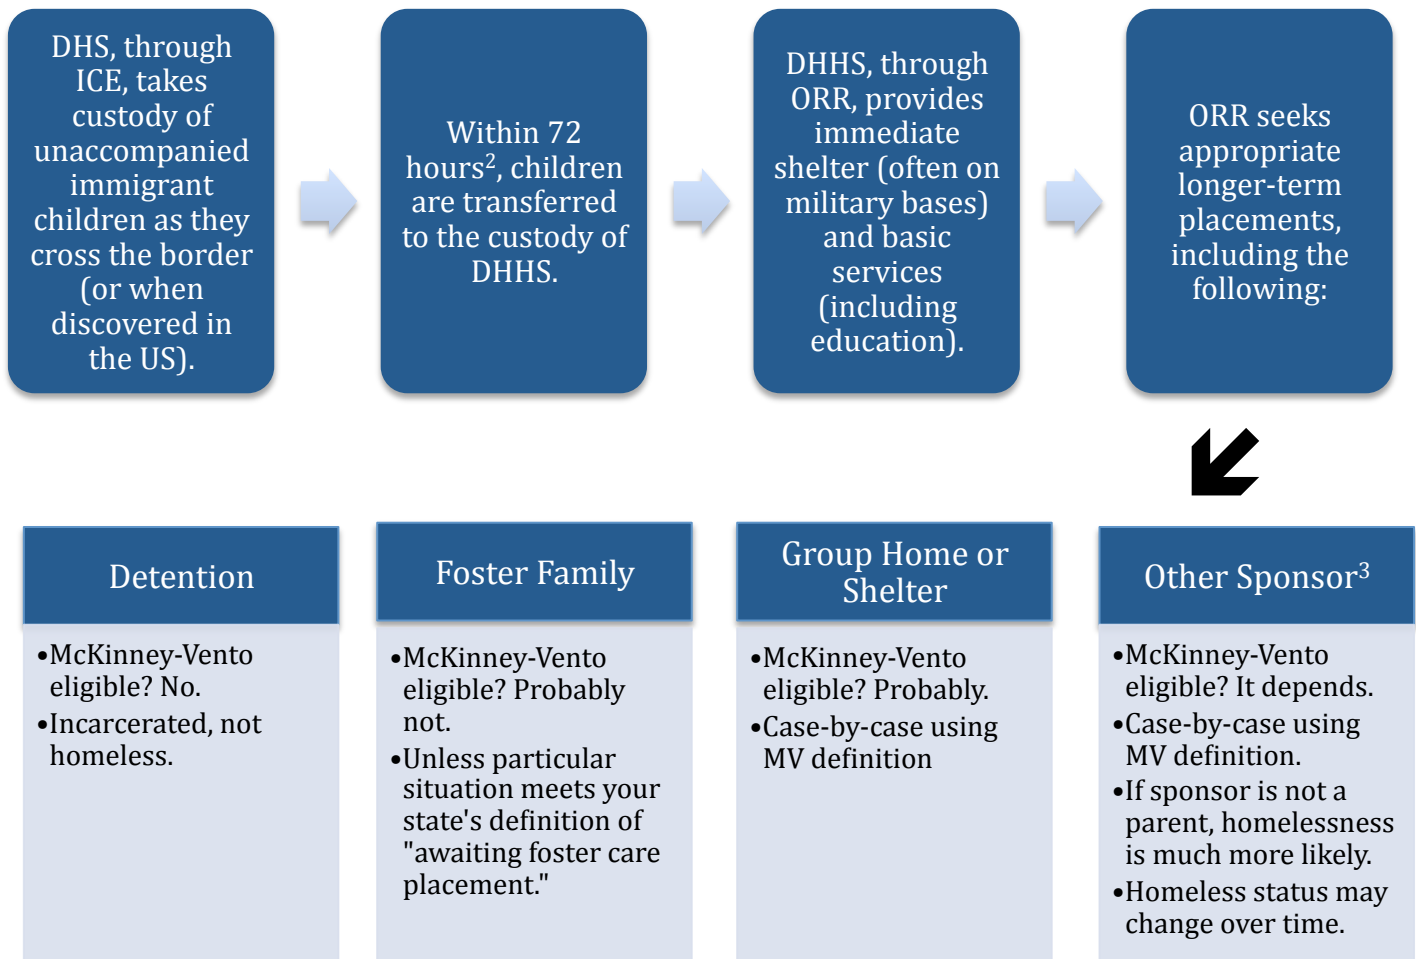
DHS, through ICE, takes custody of unaccompanied immigrant children as they cross the border (or when discovered in the US).

Within 72 hours$^2$, children are transferred to the custody of DHHS.

DHHS, through ORR, provides immediate shelter (often on military bases) and basic services (including education).

ORR seeks appropriate longer-term placements, including the following:

Detention

•McKinney-Vento eligible? No.
•Incarcerated, not homeless.

Foster Family

•McKinney-Vento eligible? Probably not.
•Unless particular situation meets your state's definition of "awaiting foster care placement."

Group Home or Shelter

•McKinney-Vento eligible? Probably.
•Case-by-case using MV definition

Other Sponsor$^3$

•McKinney-Vento eligible? It depends.
•Case-by-case using MV definition.
•If sponsor is not a parent, homelessness is much more likely.
•Homeless status may change over time.